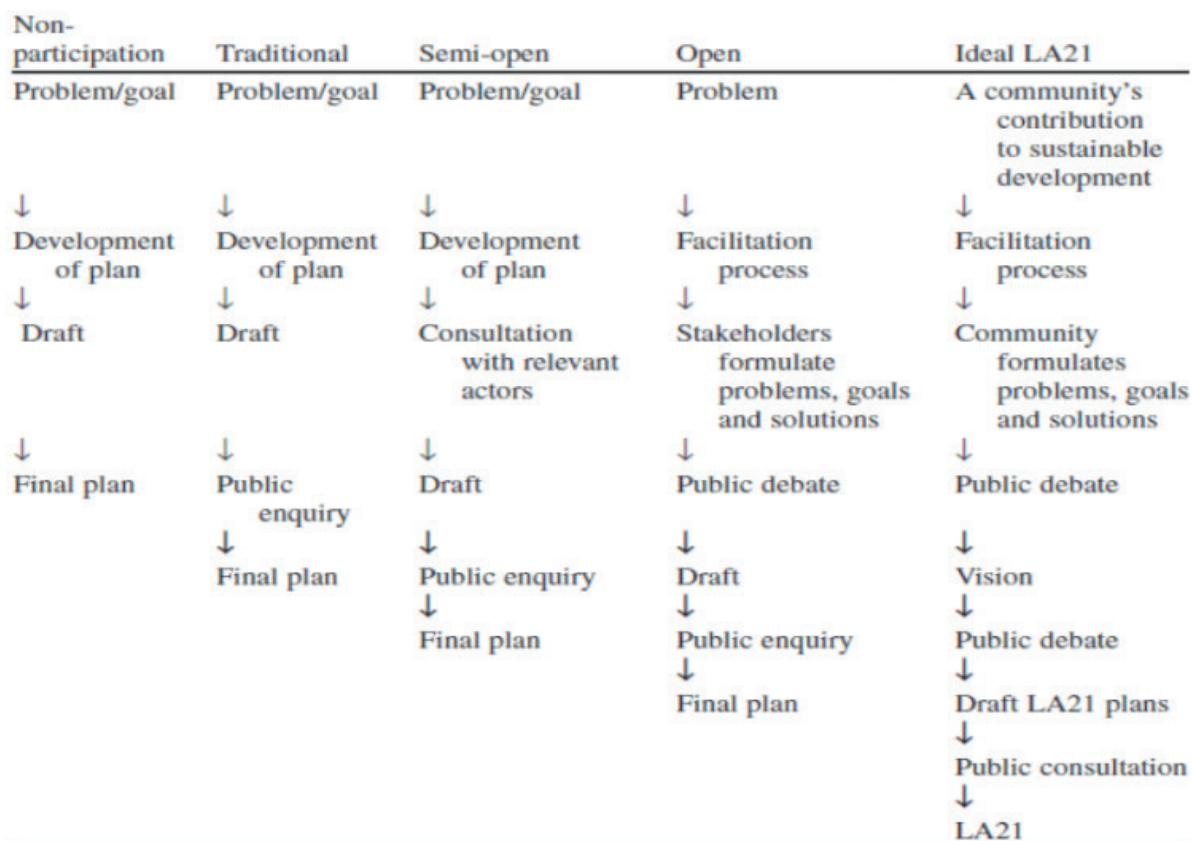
| Non-participation | Traditional | Semi-open | Open | Ideal LA21 |
|---|---|---|---|---|
| Problem/goal | Problem/goal | Problem/goal | Problem | A community's contribution to sustainable development |
| ↓ | ↓ | ↓ | ↓ | ↓ |
| Development of plan | Development of plan | Development of plan | Facilitation process | Facilitation process |
| ↓ | ↓ | ↓ | ↓ | ↓ |
| Draft | Draft | Consultation with relevant actors | Stakeholders formulate problems, goals and solutions | Community formulates problems, goals and solutions |
| ↓ | ↓ | ↓ | ↓ | ↓ |
| Final plan | Public enquiry | Draft | Public debate | Public debate |
| | ↓ | ↓ | ↓ | ↓ |
| | Final plan | Public enquiry | Draft | Vision |
| | | ↓ | ↓ | ↓ |
| | | Final plan | Public enquiry | Public debate |
| | | | ↓ | ↓ |
| | | | Final plan | Draft LA21 plans |
| | | | | ↓ |
| | | | | Public consultation |
| | | | | ↓ |
| | | | | LA21 |